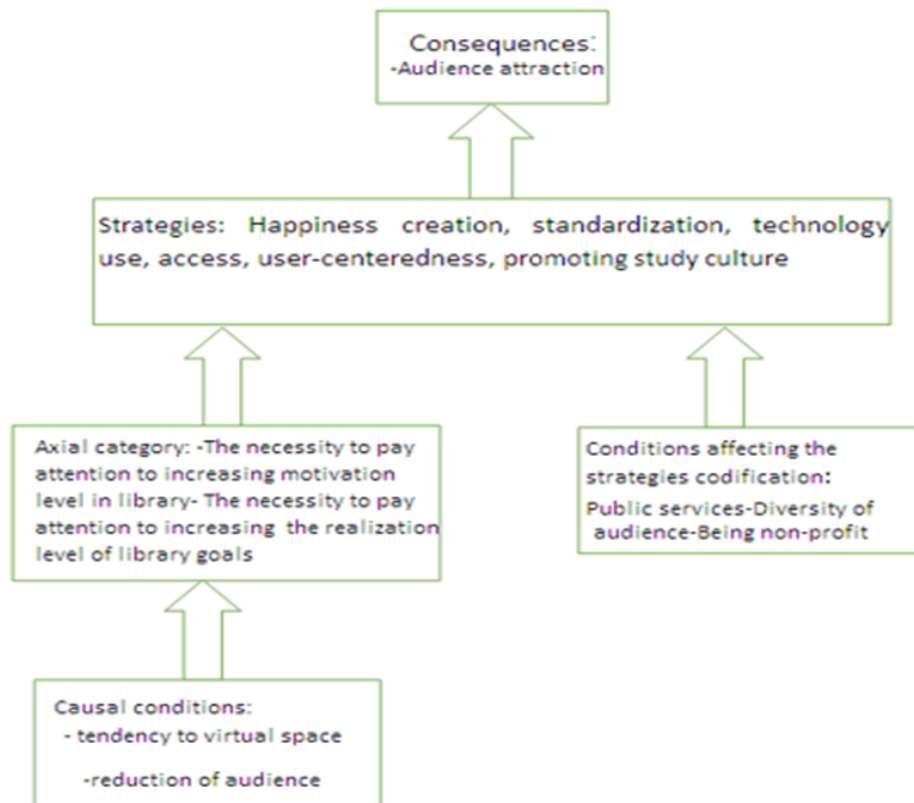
Consequences:
-Audience attraction

Strategies: Happiness creation, standardization, technology use, access, user-centeredness, promoting study culture

Axial category: -The necessity to pay attention to increasing motivation level in library- The necessity to pay attention to increasing the realization level of library goals

Conditions affecting the strategies codification:
Public services-Diversity of audience-Being non-profit

Causal conditions:
- tendency to virtual space
-reduction of audience